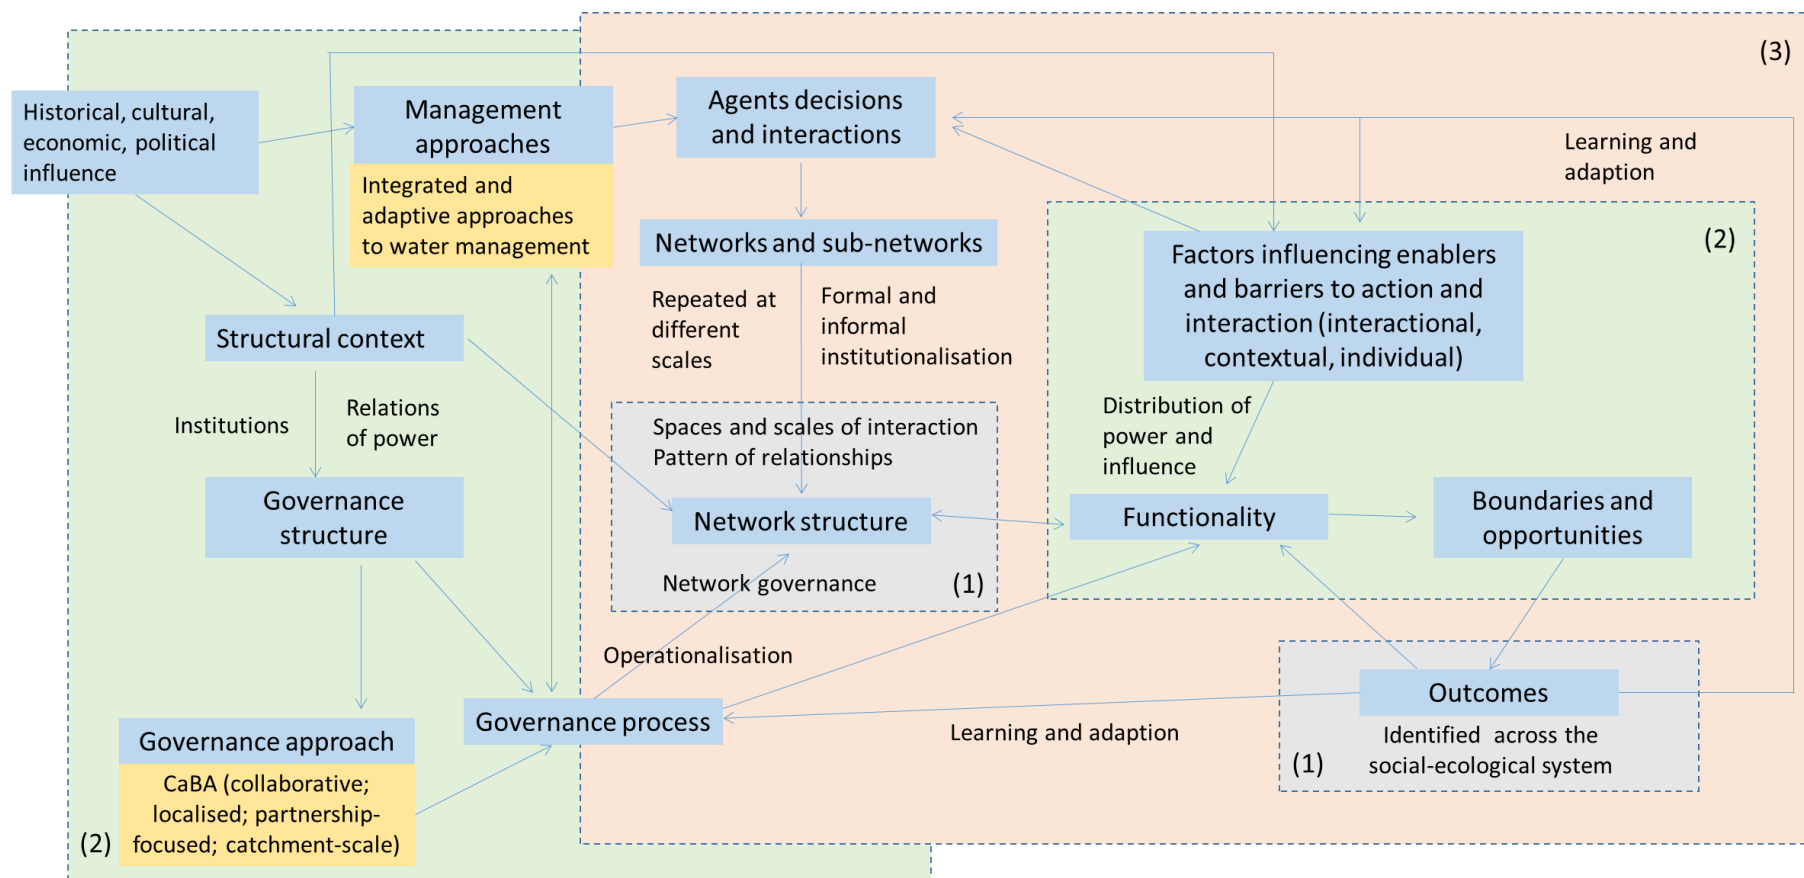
(3)

Historical, cultural, economic, political influence

Management approaches

Integrated and adaptive approaches to water management

Agents decisions and interactions

Learning and adaption

Networks and sub-networks

(2)

Factors influencing enablers and barriers to action and interaction (interactional, contextual, individual)

Repeated at different scales

Formal and informal institutionalisation

Structural context

Institutions

Relations of power

Spaces and scales of interaction
Pattern of relationships

Distribution of power and influence

Governance structure

Network structure

Functionality

Boundaries and opportunities

Network governance

(1)

Operationalisation

Outcomes

Governance approach

Governance process

Learning and adaption

Identified across the social-ecological system

(1)

CaBA (collaborative; localised; partnership-focused; catchment-scale)

(2)